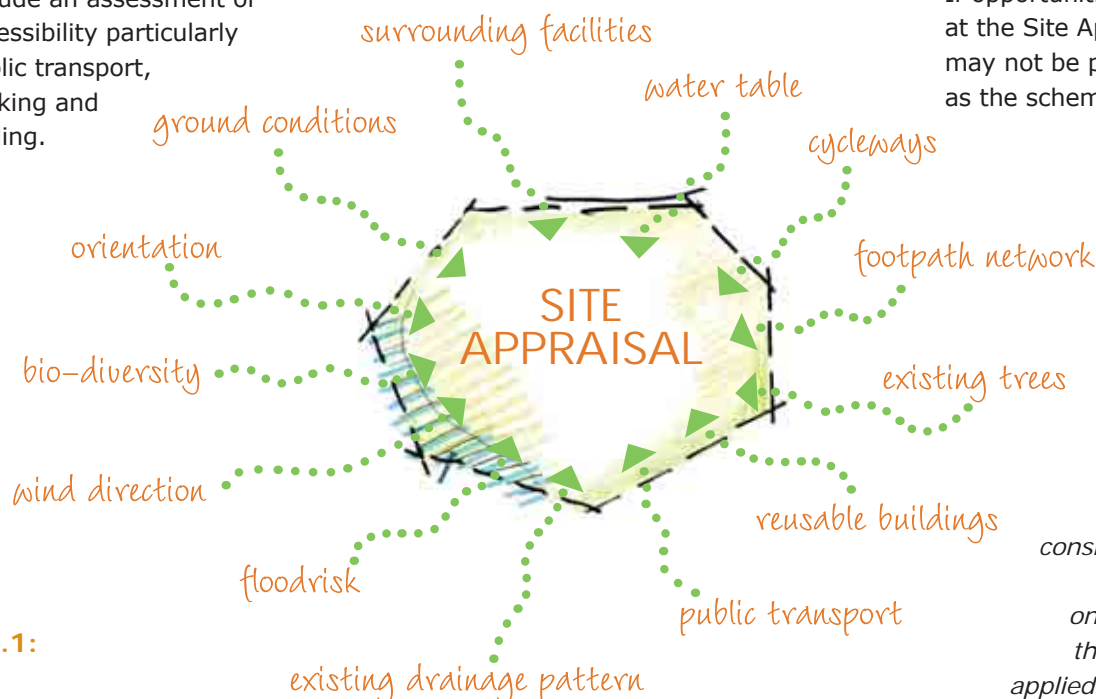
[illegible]ude an assessment of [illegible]essibility particularly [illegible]lic transport, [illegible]king and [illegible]ing.

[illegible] opportuniti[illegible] at the Site A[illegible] may not be p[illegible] as the schem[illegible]

surrounding facilities

water table

ground conditions

cycleways

orientation

footpath network

SITE APPRAISAL

bio-diversity

existing trees

wind direction

reusable buildings

floodrisk

public transport

existing drainage pattern

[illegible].1:

cons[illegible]

or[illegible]

th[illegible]

applied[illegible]